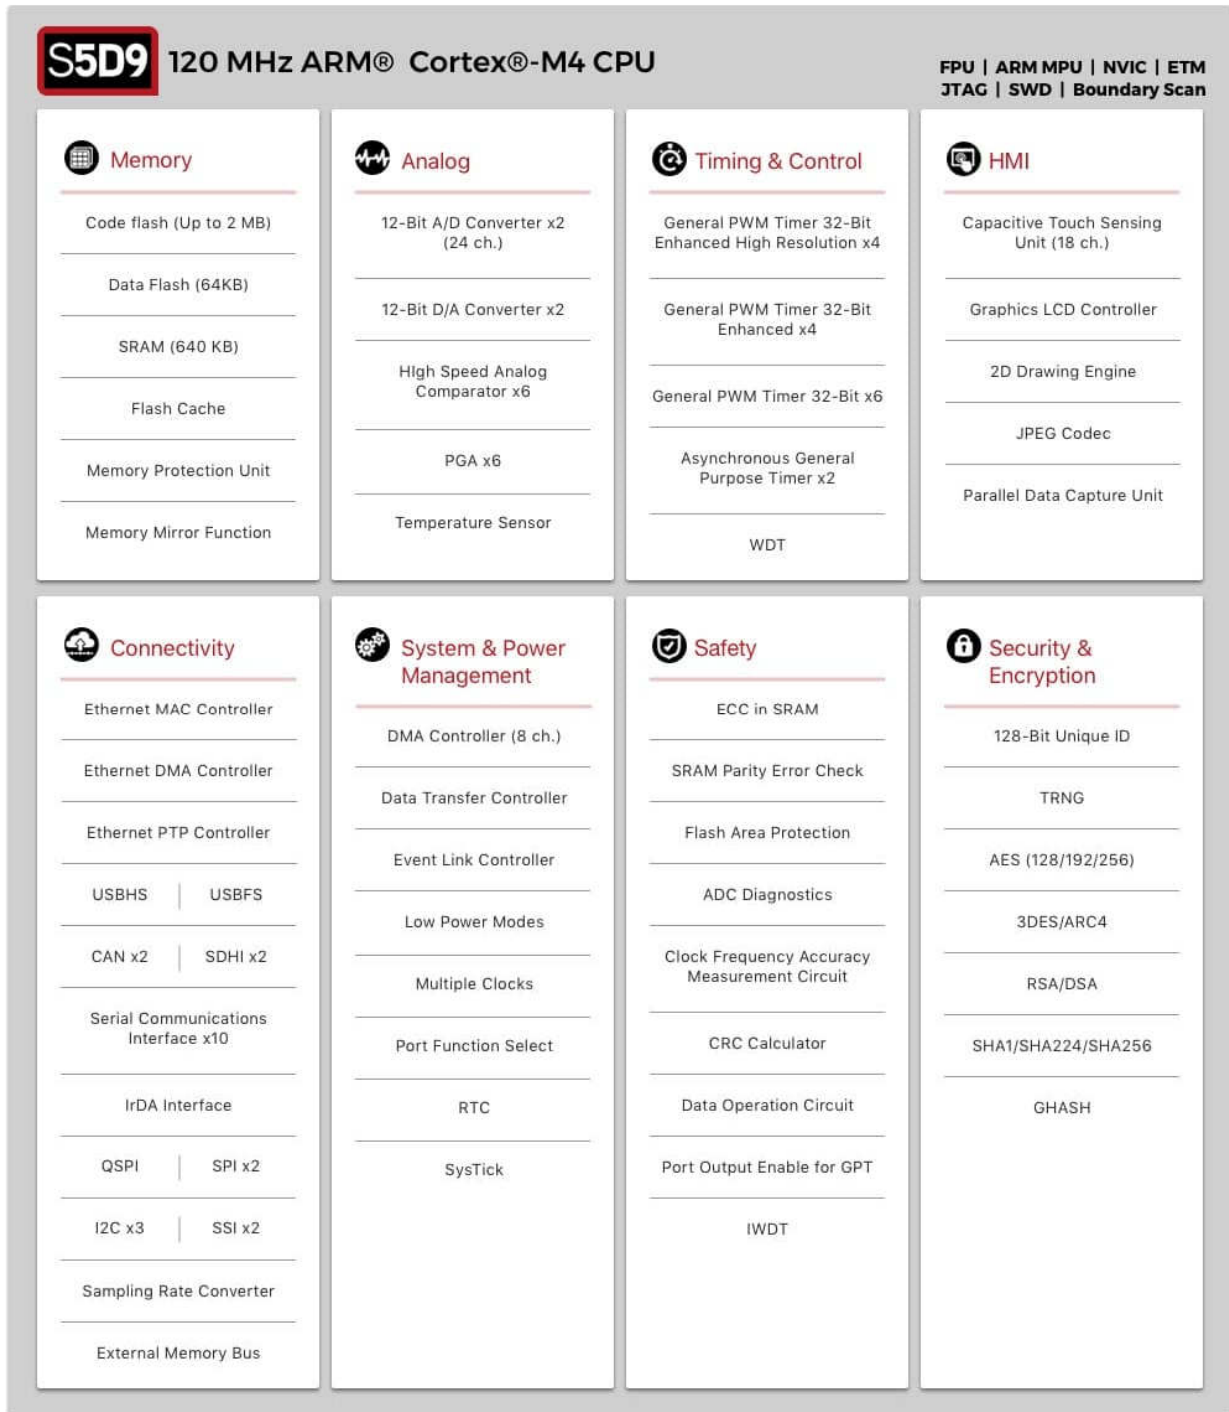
S5D9 120 MHz ARM® Cortex®-M4 CPU

FPU | ARM MPU | NVIC | ETM
JTAG | SWD | Boundary Scan

Memory

Code flash (Up to 2 MB)

Data Flash (64KB)

SRAM (640 KB)

Flash Cache

Memory Protection Unit

Memory Mirror Function

Analog

12-Bit A/D Converter x2 (24 ch.)

12-Bit D/A Converter x2

High Speed Analog Comparator x6

PGA x6

Temperature Sensor

Timing & Control

General PWM Timer 32-Bit Enhanced High Resolution x4

General PWM Timer 32-Bit Enhanced x4

General PWM Timer 32-Bit x6

Asynchronous General Purpose Timer x2

WDT

HMI

Capacitive Touch Sensing Unit (18 ch.)

Graphics LCD Controller

2D Drawing Engine

JPEG Codec

Parallel Data Capture Unit

Connectivity

Ethernet MAC Controller

Ethernet DMA Controller

Ethernet PTP Controller

USBHS | USBFS

CAN x2 | SDHI x2

Serial Communications Interface x10

IrDA Interface

QSPI | SPI x2

I2C x3 | SSI x2

Sampling Rate Converter

External Memory Bus

System & Power Management

DMA Controller (8 ch.)

Data Transfer Controller

Event Link Controller

Low Power Modes

Multiple Clocks

Port Function Select

RTC

SysTick

Safety

ECC in SRAM

SRAM Parity Error Check

Flash Area Protection

ADC Diagnostics

Clock Frequency Accuracy Measurement Circuit

CRC Calculator

Data Operation Circuit

Port Output Enable for GPT

IWDT

Security & Encryption

128-Bit Unique ID

TRNG

AES (128/192/256)

3DES/ARC4

RSA/DSA

SHA1/SHA224/SHA256

GHASH